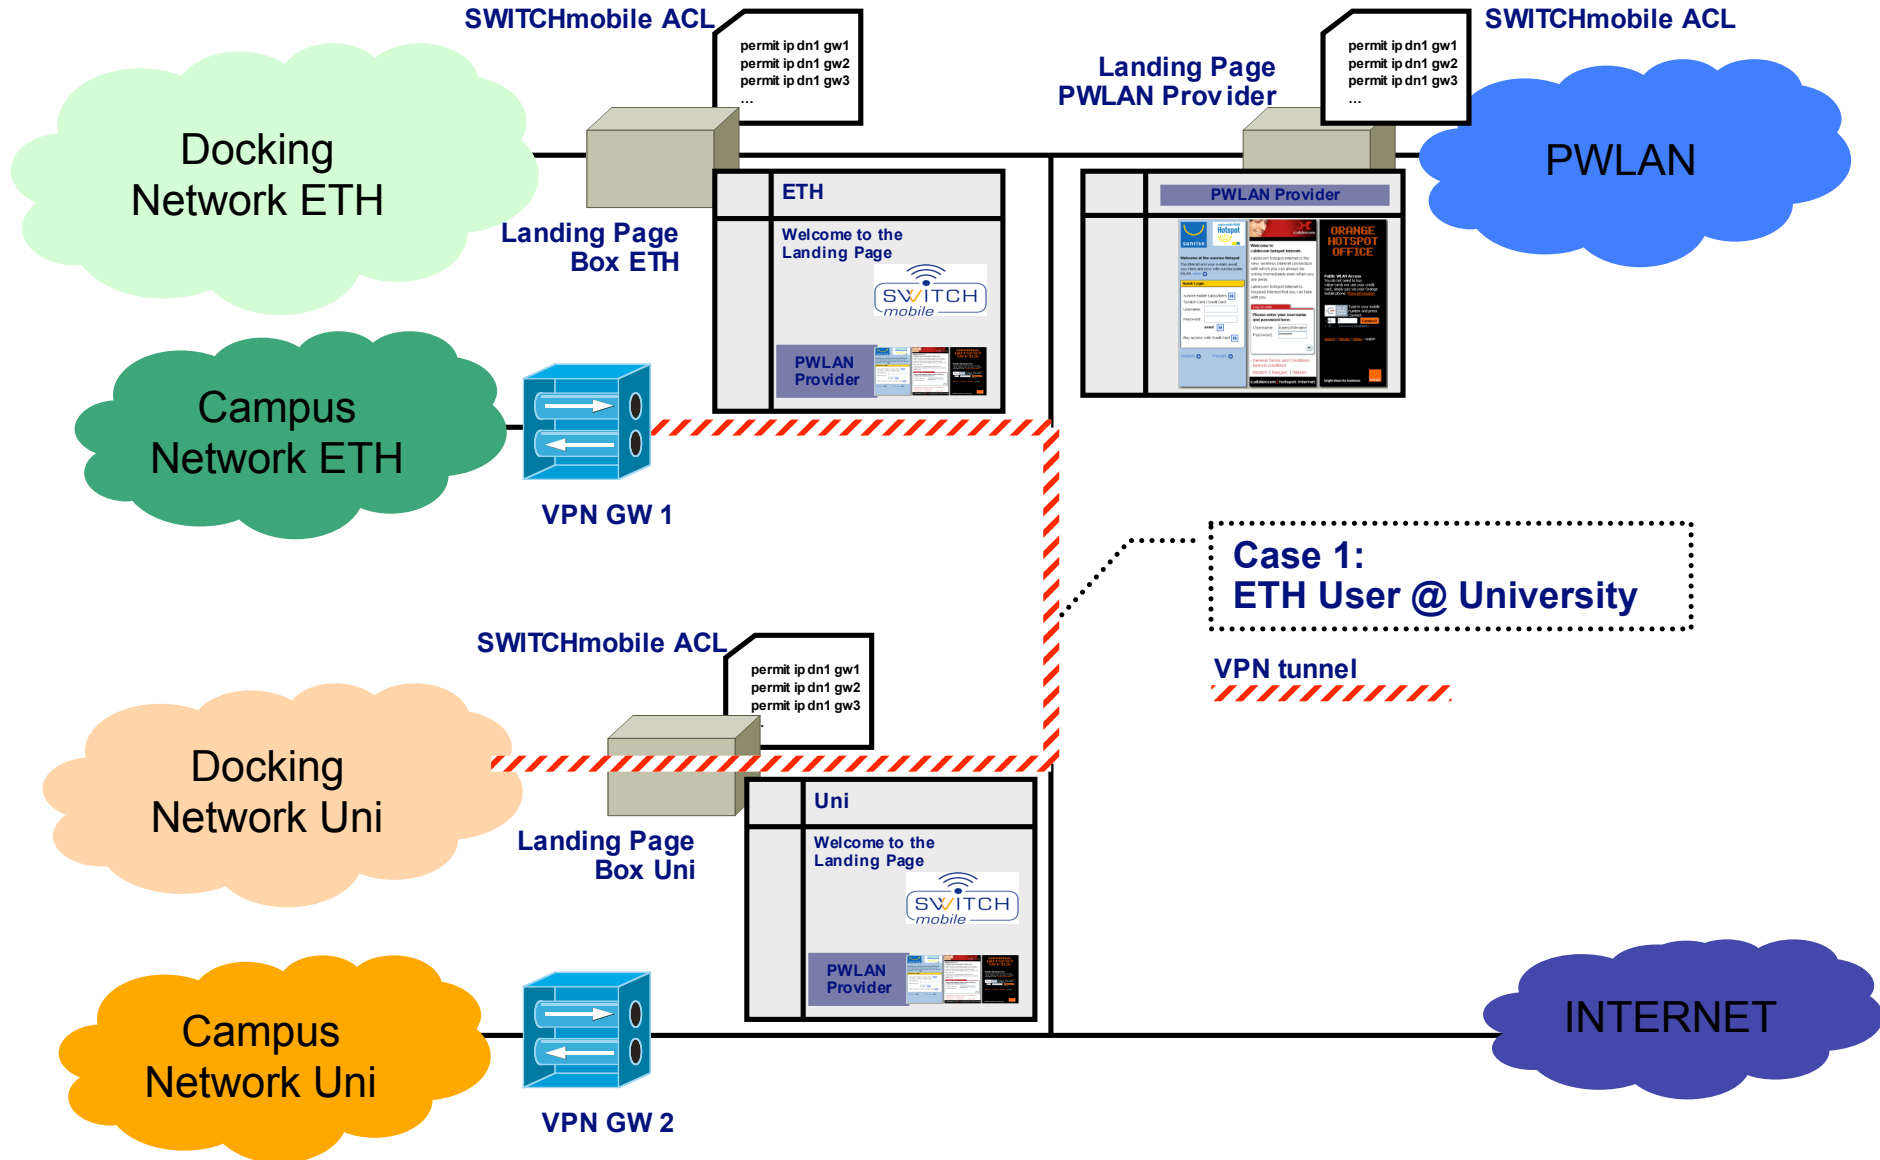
SWITCHmobile ACL

permit ip dn1 gw1
permit ip dn1 gw2
permit ip dn1 gw3
...

Docking Network ETH

Landing Page Box ETH

ETH

Welcome to the Landing Page

SWITCH mobile

PWLAN Provider

Landing Page PWLAN Provider

SWITCHmobile ACL

permit ip dn1 gw1
permit ip dn1 gw2
permit ip dn1 gw3
...

PWLAN

PWLAN Provider

ORANGE HOTSPOT OFFICE

Campus Network ETH

VPN GW 1

Case 1:
ETH User @ University

VPN tunnel

SWITCHmobile ACL

permit ip dn1 gw1
permit ip dn1 gw2
permit ip dn1 gw3

Docking Network Uni

Landing Page Box Uni

Uni

Welcome to the Landing Page

SWITCH mobile

PWLAN Provider

Campus Network Uni

VPN GW 2

INTERNET